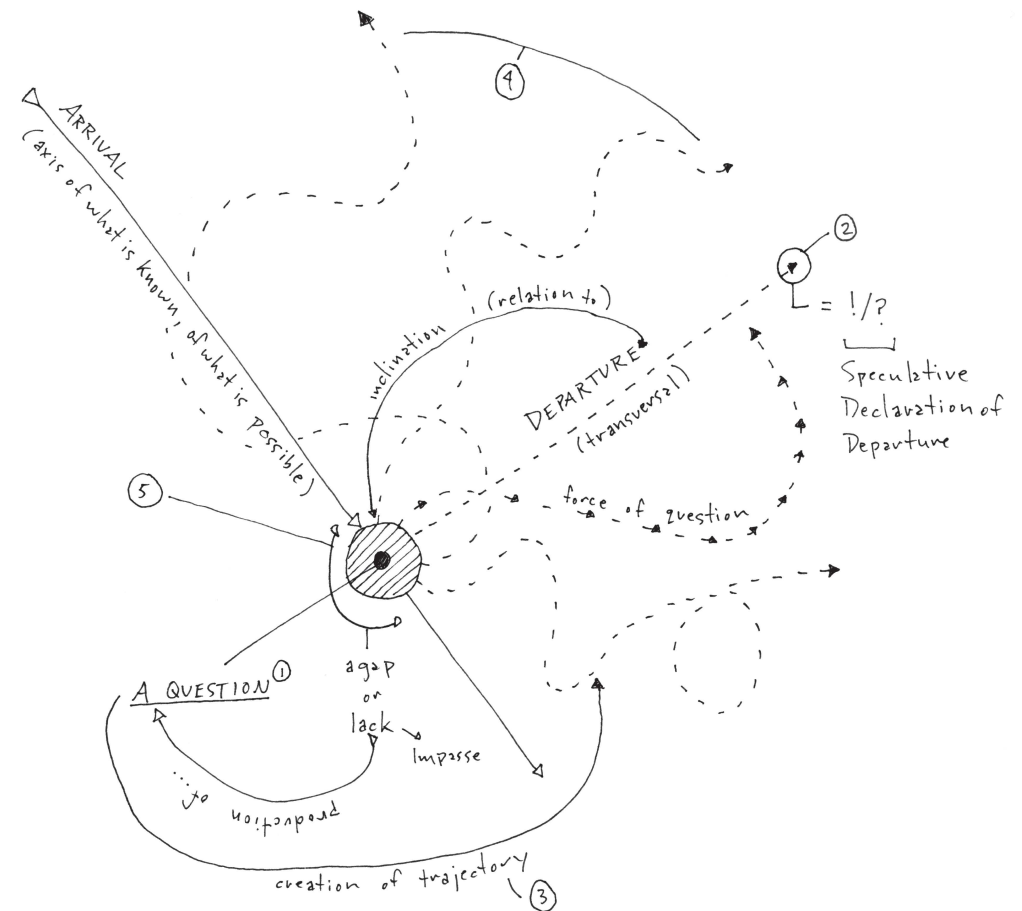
4

ARRIVAL
(axis of what is known, of what is possible)

2

(relation to)

= !/?

Speculative Declaration of Departure

inclination

DEPARTURE
(transversal)

5

force of question

A QUESTION 1

a gap or lack

impasse

production of ...

creation of trajectory

3